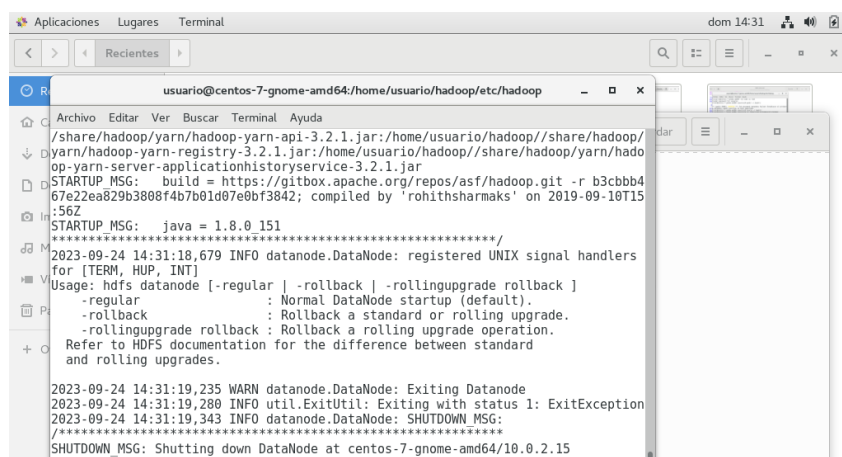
Aplicaciones Lugares Terminal
dom 14:31

Recientes

usuario@centos-7-gnome-amd64:/home/usuario/hadoop/etc/hadoop

Archivo Editar Ver Buscar Terminal Ayuda
/share/hadoop/yarn/hadoop-yarn-api-3.2.1.jar:/home/usuario/hadoop//share/hadoop/yarn/hadoop-yarn-registry-3.2.1.jar:/home/usuario/hadoop//share/hadoop/yarn/hadoop-yarn-server-applicationhistoryservice-3.2.1.jar
STARTUP_MSG: build = https://gitbox.apache.org/repos/asf/hadoop.git -r b3cbbb467e22ea829b3808f4b7b01d07e0bf3842; compiled by 'rohithsharmaks' on 2019-09-10T15:56Z
STARTUP_MSG: java = 1.8.0_151
************************************************************/
2023-09-24 14:31:18,679 INFO datanode.DataNode: registered UNIX signal handlers for [TERM, HUP, INT]
Usage: hdfs datanode [-regular | -rollback | -rollingupgrade rollback ]
-regular : Normal DataNode startup (default).
-rollback : Rollback a standard or rolling upgrade.
-rollingupgrade rollback : Rollback a rolling upgrade operation.
Refer to HDFS documentation for the difference between standard and rolling upgrades.

2023-09-24 14:31:19,235 WARN datanode.DataNode: Exiting Datanode
2023-09-24 14:31:19,280 INFO util.ExitUtil: Exiting with status 1: ExitException
2023-09-24 14:31:19,343 INFO datanode.DataNode: SHUTDOWN_MSG:
/************************************************************
SHUTDOWN_MSG: Shutting down DataNode at centos-7-gnome-amd64/10.0.2.15